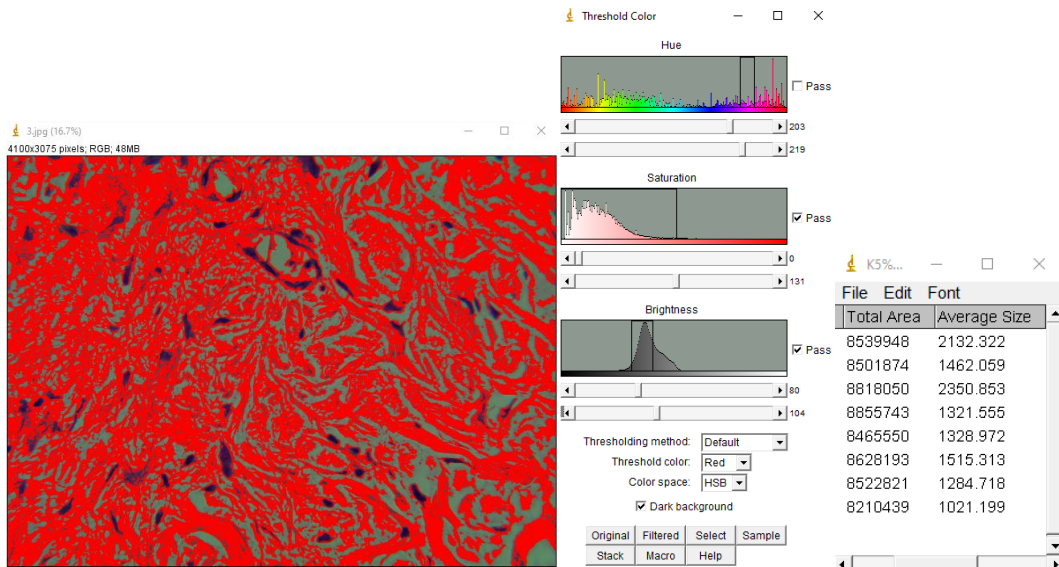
3.jpg (16.7%)
4100x3075 pixels; RGB; 48MB

Threshold Color
Hue
Pass
203
219
Saturation
Pass
0
131
Brightness
Pass
80
104
Thresholding method: Default
Threshold color: Red
Color space: HSB
Dark background
Original Filtered Select Sample
Stack Macro Help

K5%...
File Edit Font

| Total Area | Average Size |
|---|---|
| 8539948 | 2132.322 |
| 8501874 | 1462.059 |
| 8818050 | 2350.853 |
| 8855743 | 1321.555 |
| 8465550 | 1328.972 |
| 8628193 | 1515.313 |
| 8522821 | 1284.718 |
| 8210439 | 1021.199 |